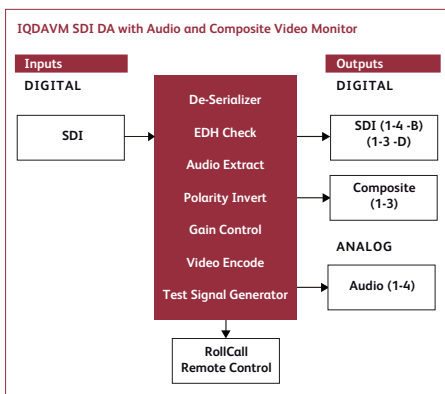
IQDAVM SDI DA with Audio and Composite Video Monitor

Inputs

DIGITAL

SDI

De-Serializer

EDH Check

Audio Extract

Polarity Invert

Gain Control

Video Encode

Test Signal Generator

Outputs

DIGITAL

SDI (1-4 -B)
(1-3 -D)

Composite
(1-3)

ANALOG

Audio (1-4)

RollCall
Remote Control